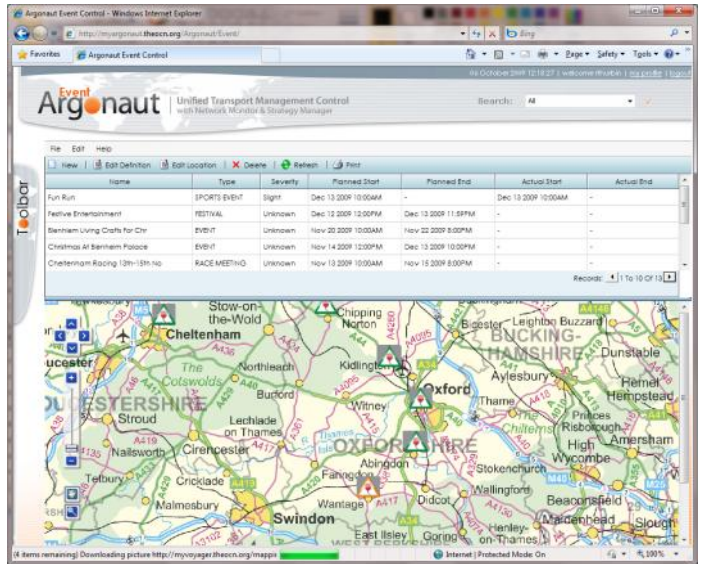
Argonaut Event Control - Windows Internet Explorer

http://myargonaut.theocn.org/Argonaut/Event/

Bing

Favorites

Argonaut Event Control

Page ▾ Safety ▾ Tools ▾

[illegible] October 2009 12:18:27 | welcome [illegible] | my profile | logout

Event
Argonaut

Unified Transport Management Control
with Network Monitor & Strategy Manager

Search: All

File Edit Help

New | Edit Definition | Edit Location | Delete | Refresh | Print

Toolbar

| Name | Type | Severity | Planned Start | Planned End | Actual Start | Actual End |
|---|---|---|---|---|---|---|
| Fun Run | SPORTS EVENT | Slight | Dec 13 2009 10:00AM | - | Dec 13 2009 10:00AM | - |
| Festive Entertainment | FESTIVAL | Unknown | Dec 12 2009 12:00PM | Dec 13 2009 11:59PM | - | - |
| Blenheim Living Crafts for Chr | EVENT | Unknown | Nov 20 2009 10:00AM | Nov 22 2009 5:00PM | - | - |
| Christmas At Blenheim Palace | EVENT | Unknown | Nov 14 2009 12:00PM | Dec 13 2009 10:00PM | - | - |
| Cheltenham Racing 12th-15th No | RACE MEETING | Unknown | Nov 13 2009 10:00AM | Nov 15 2009 8:00PM | - | - |

Records: 1 To 10 Of 13

Stow-on-the-Wold
Chipping Norton
Bicester
Leighton Buzzard
BUCKINGHAMSHIRE
Cheltenham
Gloucester
Northleach
Kidlington
Dunstable
The Cotswolds
Oxford
Aylesbury
Hemel Hempstead
GLOUCESTERSHIRE
Burford
Witney
Thame
Princes Risborough
Stroud
Lechlade on Thames
The Chilterns
Amersham
Nailsworth
Cirencester
OXFORDSHIRE
High Wycombe
Abingdon
Stokenchurch
Tetbury
Cricklade
Faringdon
Wallingford
Malmesbury
Wantage
Didcot
Beaconsfield
Swindon
East Ilsley
Goring
Henley-on-Thames
Maidenhead
Slough

(4 items remaining) Downloading picture http://myvoyager.theocn.org/mappi

Internet | Protected Mode: On

100%